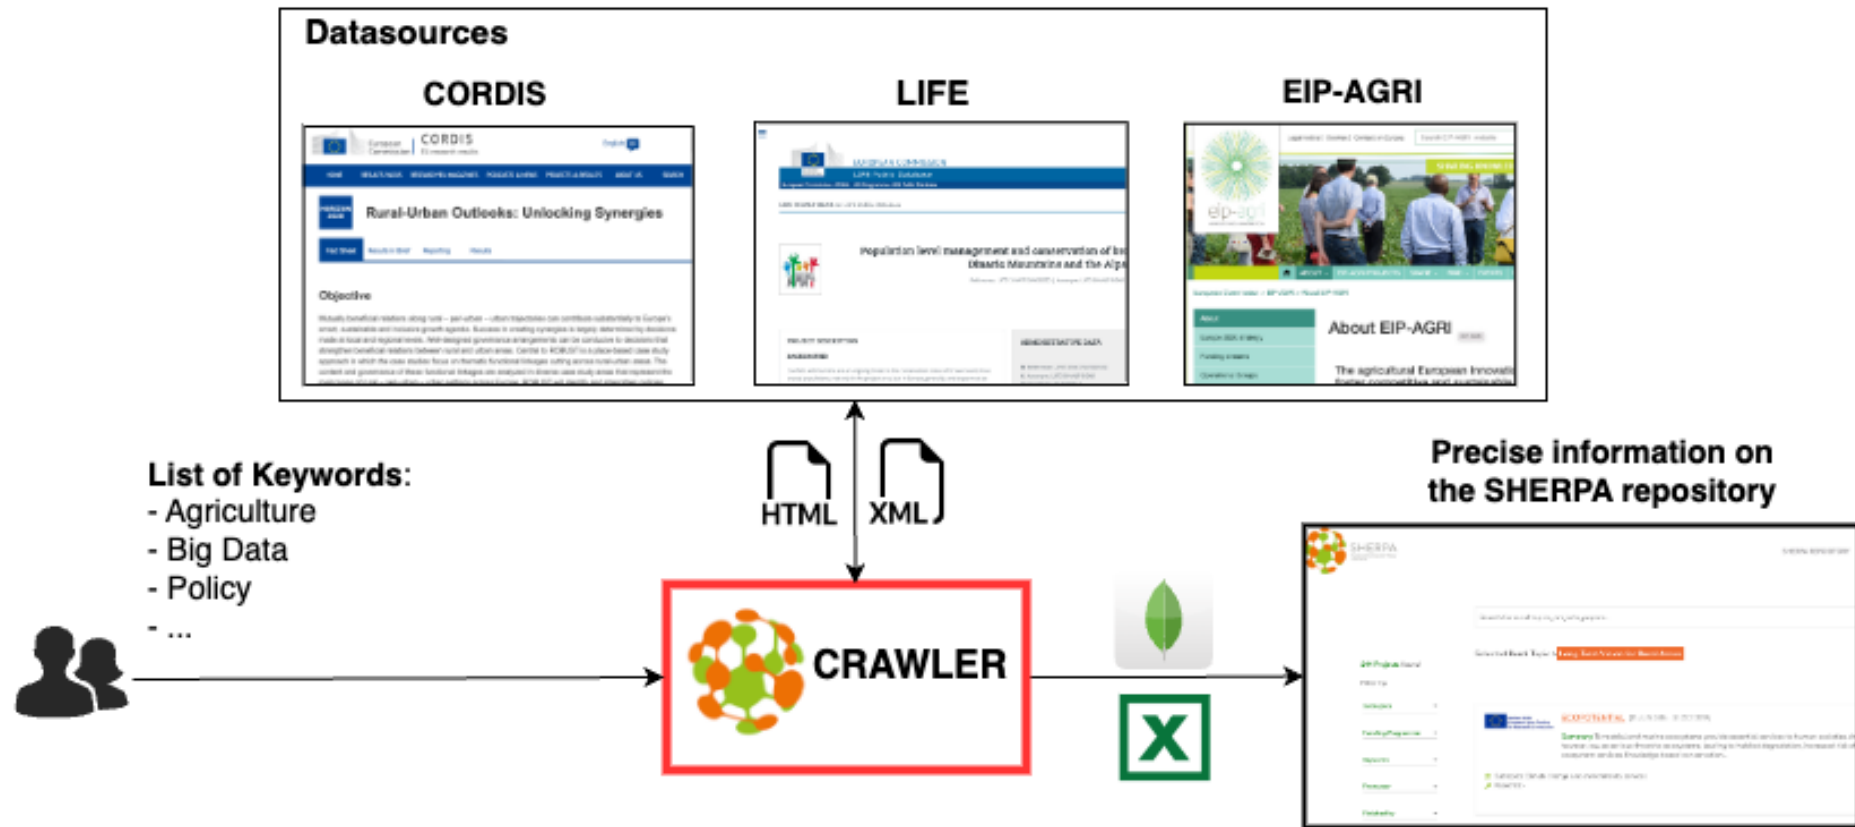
Datasources

CORDIS

LIFE

EIP-AGRI

CORDIS

Rural-Urban Outlooks: Unlocking Synergies

Objective

Population level management and conservation of ... Dinaric Mountains and the Alps

About EIP-AGRI

The agricultural European Innovati...

List of Keywords:
- Agriculture
- Big Data
- Policy
- ...

HTML

XML

CRAWLER

Precise information on the SHERPA repository

SHERPA